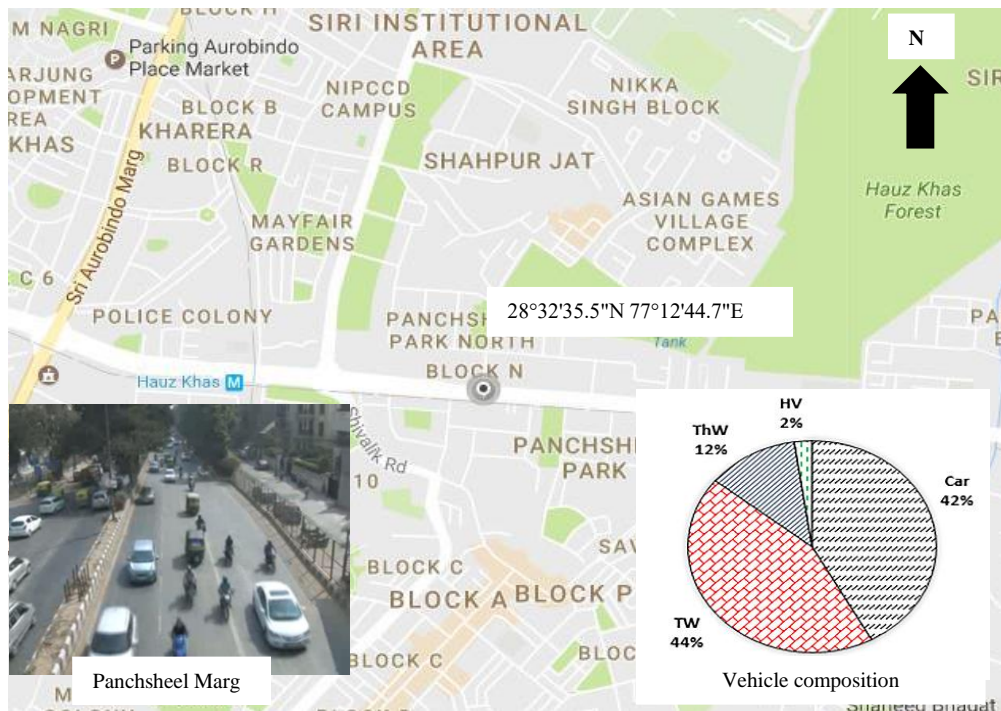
BLOCK H
M NAGRI
SIRI INSTITUTIONAL AREA
N
Parking Aurobindo Place Market
ARJUNG
OPMENT
REA
KHAS
BLOCK B
KHARERA
NIPCCD CAMPUS
NIKKA SINGH BLOCK
SIR
Sri Aurobindo Marg
BLOCK R
SHAHPUR JAT
Hauz Khas Forest
MAYFAIR GARDENS
ASIAN GAMES VILLAGE COMPLEX
C 6
POLICE COLONY
PANCHSH
PARK NORTH
28°32'35.5"N 77°12'44.7"E
PA
Tank
Hauz Khas
BLOCK N
Shivalik Rd
PANCHSH
PARK
10
SAV
BLOCK C
BLOCK A
BLOCK P
BLOCK C
BLOC
M
Panchsheel Marg
HV 2%
ThW 12%
Car 42%
TW 44%
Vehicle composition
Shaheed Bhagat